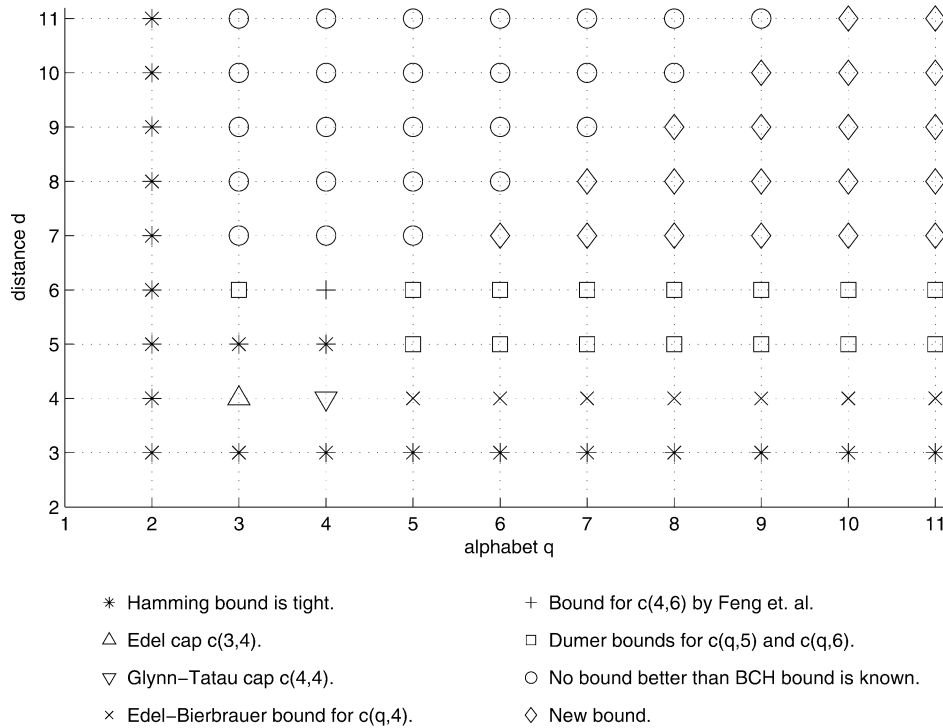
11
10
9
8
7
6
5
4
3
2

distance d

1 2 3 4 5 6 7 8 9 10 11

alphabet q

∗ Hamming bound is tight.

△ Edel cap c(3,4).

▽ Glynn−Tatau cap c(4,4).

× Edel−Bierbrauer bound for c(q,4).

+ Bound for c(4,6) by Feng et. al.

□ Dumer bounds for c(q,5) and c(q,6).

○ No bound better than BCH bound is known.

◇ New bound.